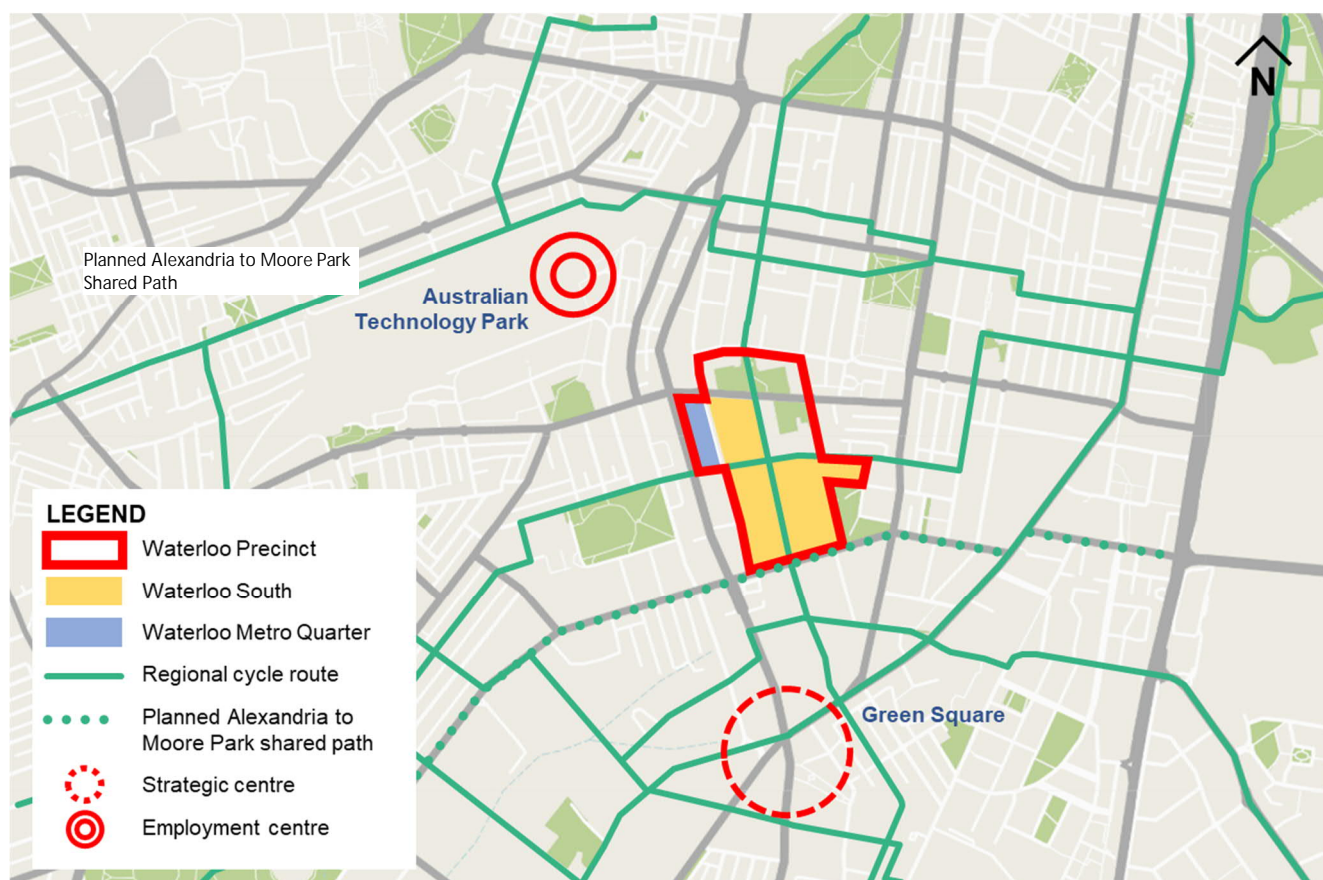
N

Planned Alexandria to Moore Park Shared Path

Australian Technology Park

Green Square

LEGEND
Waterloo Precinct
Waterloo South
Waterloo Metro Quarter
Regional cycle route
Planned Alexandria to Moore Park shared path
Strategic centre
Employment centre